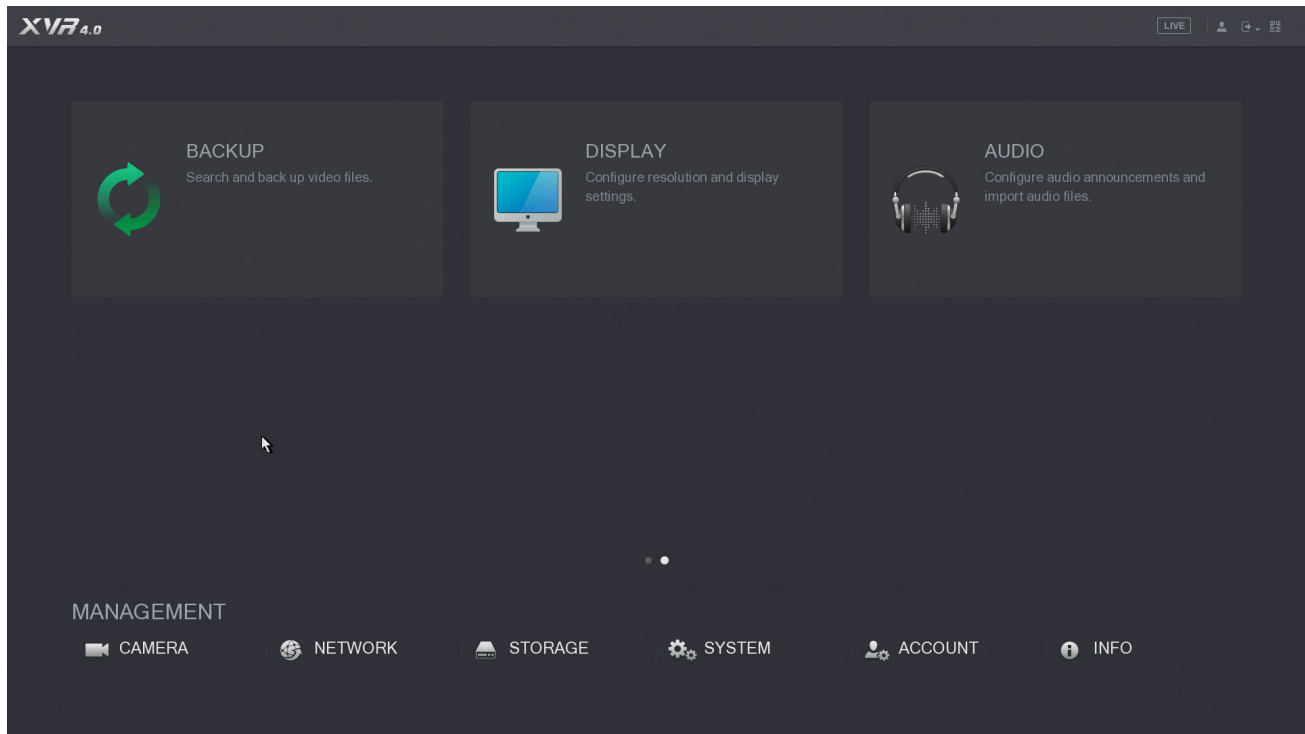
XVR 4.0

LIVE

BACKUP
Search and back up video files.

DISPLAY
Configure resolution and display settings.

AUDIO
Configure audio announcements and import audio files.

MANAGEMENT
CAMERA
NETWORK
STORAGE
SYSTEM
ACCOUNT
INFO